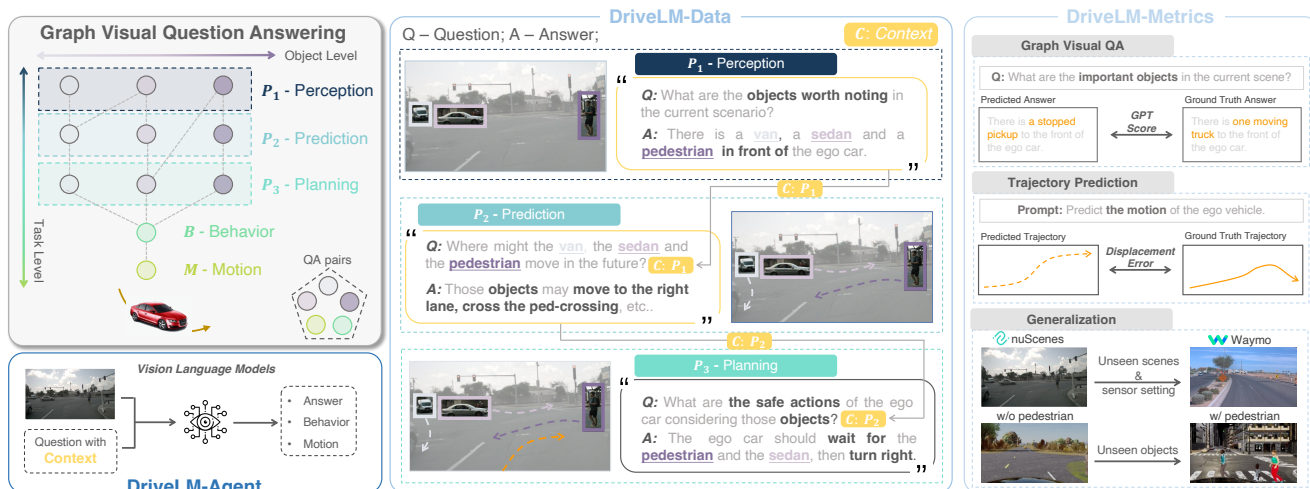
Graph Visual Question Answering

Object Level

$P_1$ - Perception

$P_2$ - Prediction

$P_3$ - Planning

Task Level

$B$ - Behavior

$M$ - Motion

QA pairs

Vision Language Models

Question with Context

Answer
Behavior
Motion

DriveLM-Agent

DriveLM-Data

Q – Question; A – Answer;

C: Context

$P_1$ - Perception

“ Q: What are the objects worth noting in the current scenario?

A: There is a van, a sedan and a pedestrian in front of the ego car. ”

C: $P_1$

$P_2$ - Prediction

“ Q: Where might the van, the sedan and the pedestrian move in the future? C: $P_1$

A: Those objects may move to the right lane, cross the ped-crossing, etc.. ”

C: $P_2$

$P_3$ - Planning

“ Q: What are the safe actions of the ego car considering those objects? C: $P_2$

A: The ego car should wait for the pedestrian and the sedan, then turn right. ”

DriveLM-Metrics

Graph Visual QA

Q: What are the important objects in the current scene?

Predicted Answer

There is a stopped pickup to the front of the ego car.

GPT Score

Ground Truth Answer

There is one moving truck to the front of the ego car.

Trajectory Prediction

Prompt: Predict the motion of the ego vehicle.

Predicted Trajectory

Displacement Error

Ground Truth Trajectory

Generalization

nuScenes

Unseen scenes & sensor setting

Waymo

w/o pedestrian

Unseen objects

w/ pedestrian